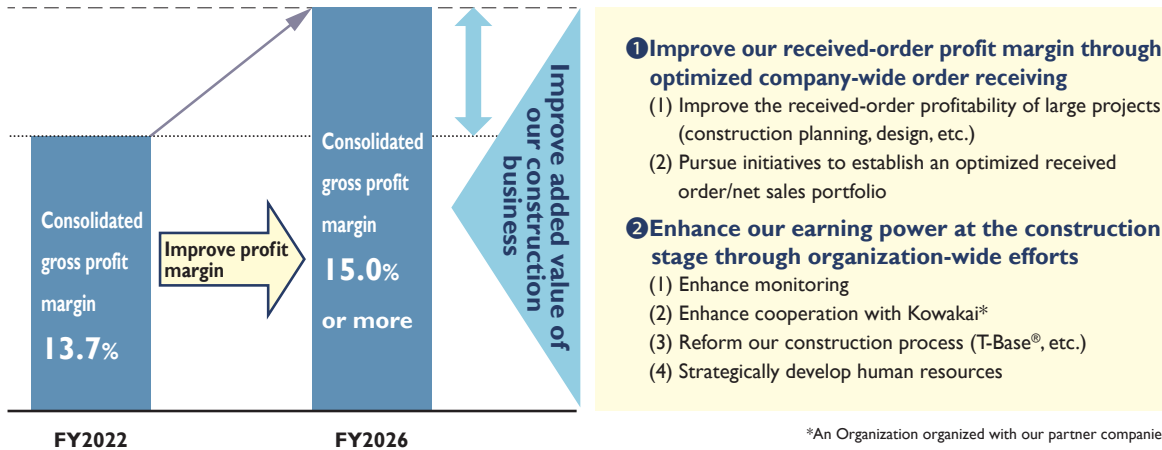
Consolidated gross profit margin 13.7%

Improve profit margin

Consolidated gross profit margin 15.0% or more

Improve added value of our construction business

FY2022

FY2026

❶Improve our received-order profit margin through optimized company-wide order receiving

(1) Improve the received-order profitability of large projects (construction planning, design, etc.)

(2) Pursue initiatives to establish an optimized received order/net sales portfolio

❷Enhance our earning power at the construction stage through organization-wide efforts

(1) Enhance monitoring

(2) Enhance cooperation with Kowakai*

(3) Reform our construction process (T-Base®, etc.)

(4) Strategically develop human resources

*An Organization organized with our partner companie